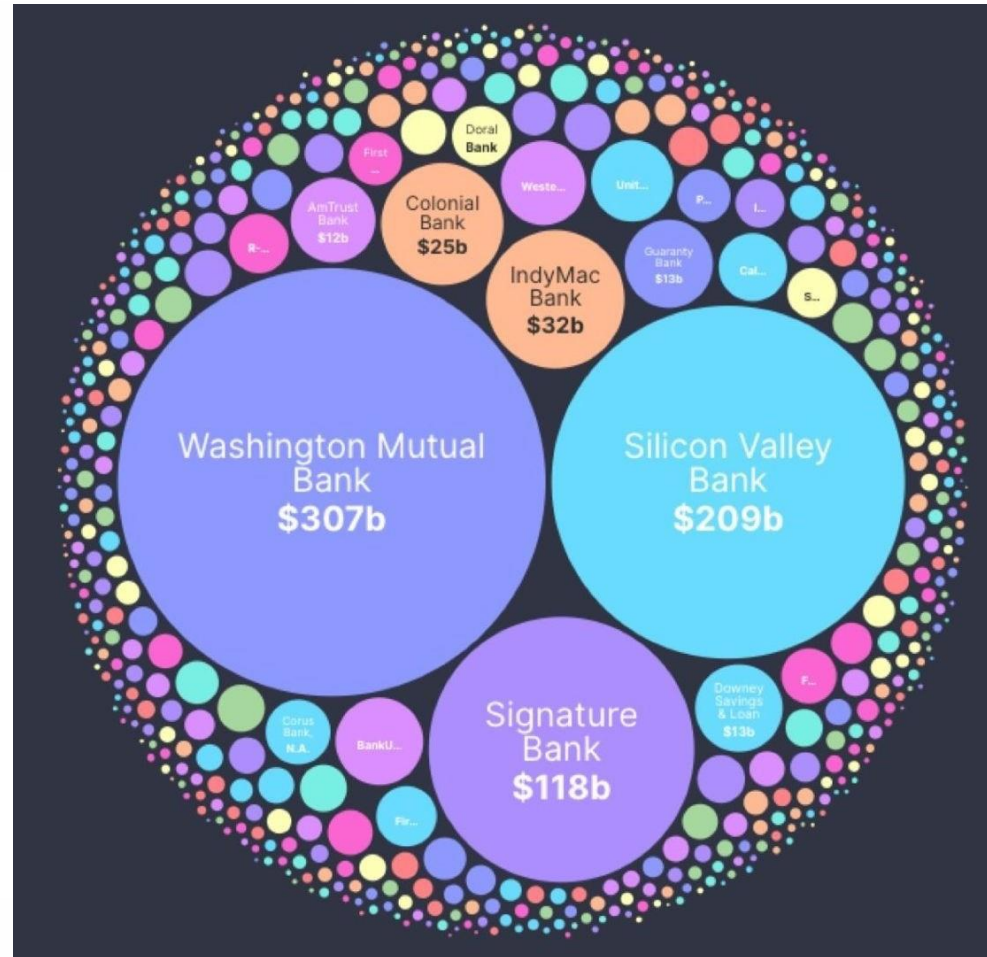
Doral Bank

First ...

AmTrust Bank $12b

Colonial Bank $25b

Weste...

Unit...

P...

I...

R-...

IndyMac Bank $32b

Guaranty Bank $13b

Cal...

S...

Washington Mutual Bank $307b

Silicon Valley Bank $209b

Signature Bank $118b

Downey Savings & Loan $13b

F...

Corus Bank, N.A.

BankU...

Fir...